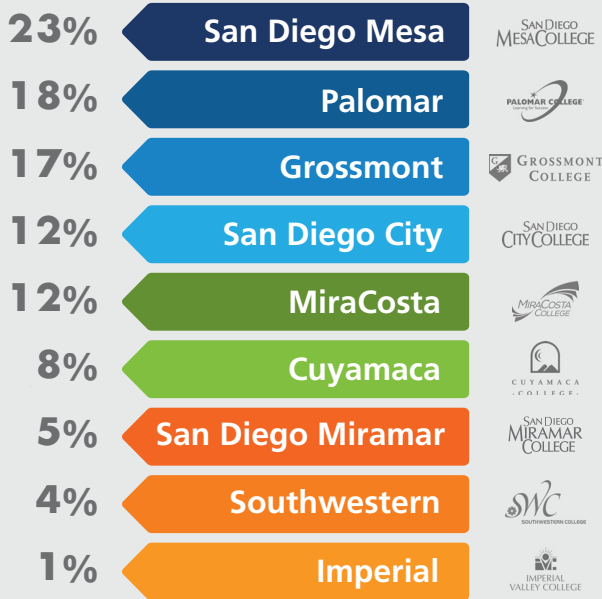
23% San Diego Mesa SAN DIEGO MESA COLLEGE

18% Palomar PALOMAR COLLEGE Learning for Success

17% Grossmont GROSSMONT COLLEGE

12% San Diego City SAN DIEGO CITY COLLEGE

12% MiraCosta MiraCosta COLLEGE

8% Cuyamaca CUYAMACA COLLEGE

5% San Diego Miramar SAN DIEGO MIRAMAR COLLEGE

4% Southwestern SWC SOUTHWESTERN COLLEGE

1% Imperial IMPERIAL VALLEY COLLEGE